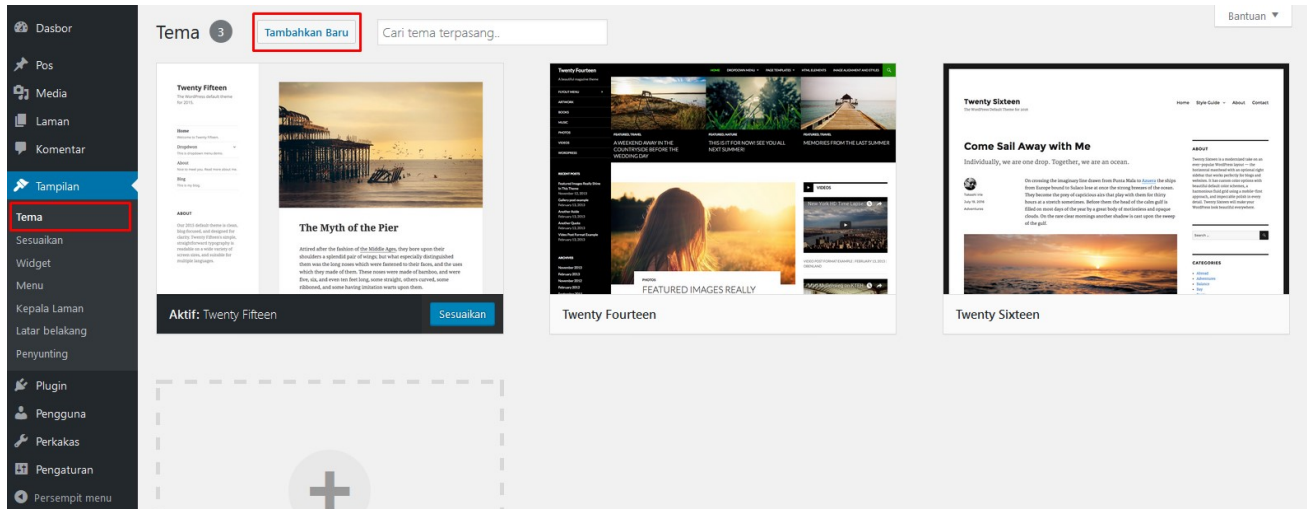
Dasbor
Pos
Media
Laman
Komentar
Tampilan
Tema
Sesuaikan
Widget
Menu
Kepala Laman
Latar belakang
Penyunting
Plugin
Pengguna
Perkakas
Pengaturan
Persempit menu

Tema 3 Tambahkan Baru Cari tema terpasang...

Bantuan ▼

Twenty Fifteen
The WordPress default theme for 2015.
Home
Dropdown
About
Blog
ABOUT

The Myth of the Pier

Attired after the fashion of the Middle Ages, they bore upon their shoulders a splendid pair of wings; but what especially distinguished them was the long noses which were fastened to their faces, and the uses which they made of them. These noses were made of bamboo, and were five, six, and even ten feet long, some straight, others curved, some ribboned, and some having imitation warts upon them.

Aktif: Twenty Fifteen Sesuaikan

Twenty Fourteen
A WEEKEND AWAY IN THE COUNTRYSIDE BEFORE THE WEDDING DAY
THIS IS IT FOR NOW! SEE YOU ALL NEXT SUMMER!
MEMORIES FROM THE LAST SUMMER
VIDEOS
FEATURED IMAGES REALLY

Twenty Fourteen

Twenty Sixteen
Come Sail Away with Me
Individually, we are one drop. Together, we are an ocean.
CATEGORIES

Twenty Sixteen

+